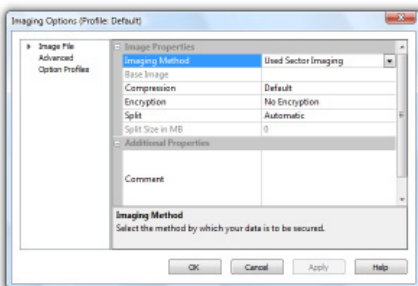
Imaging Options (Profile: Default)

Image File
Advanced
Option Profiles

Image Properties

| Imaging Method | Used Sector Imaging |
|---|---|
| Base Image | |
| Compression | Default |
| Encryption | No Encryption |
| Split | Automatic |
| Split Size in MB | 0 |

Additional Properties

| Comment | |
|---|---|

Imaging Method
Select the method by which your data is to be secured.

OK Cancel Apply Help